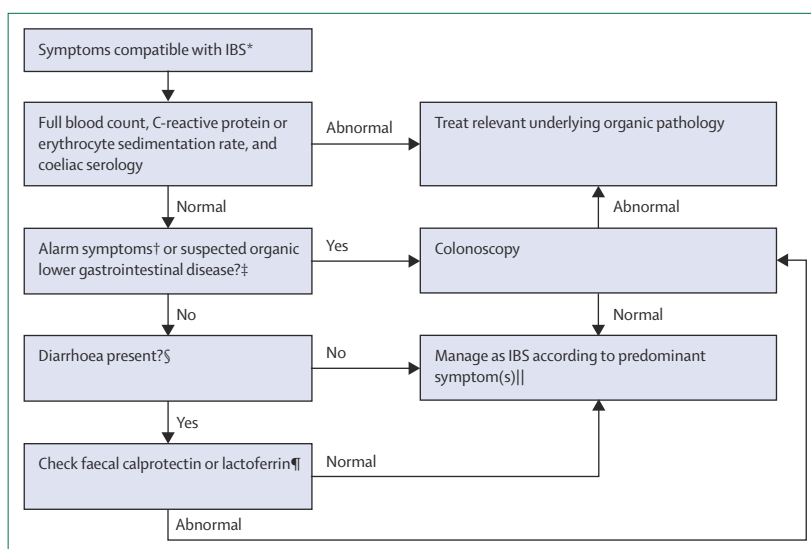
Symptoms compatible with IBS*

Full blood count, C-reactive protein or erythrocyte sedimentation rate, and coeliac serology

Abnormal

Treat relevant underlying organic pathology

Normal

Abnormal

Alarm symptoms† or suspected organic lower gastrointestinal disease?‡

Yes

Colonoscopy

No

Normal

Diarrhoea present?§

No

Manage as IBS according to predominant symptom(s)||

Yes

Check faecal calprotectin or lactoferrin¶

Normal

Abnormal